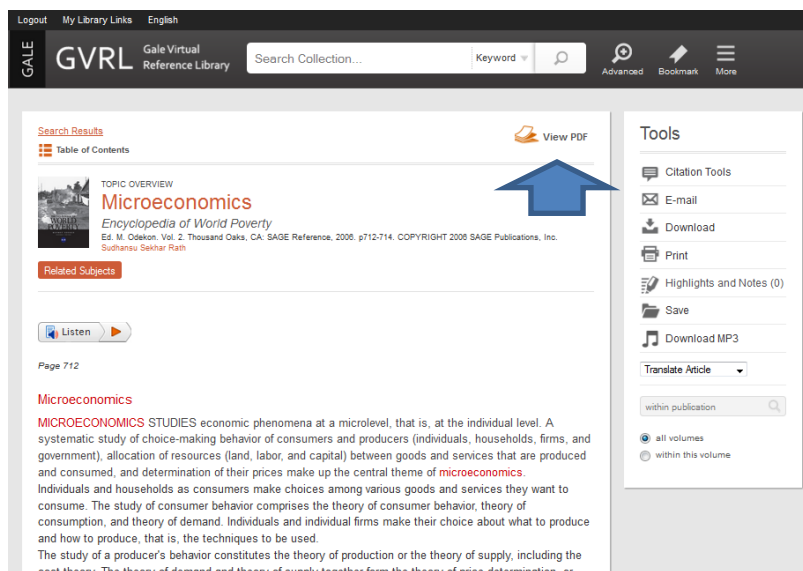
Logout My Library Links English

GALE GVRL Gale Virtual Reference Library

Search Collection... Keyword

Advanced Bookmark More

Search Results

Table of Contents

View PDF

TOPIC OVERVIEW

Microeconomics

Encyclopedia of World Poverty

Ed. M. Odekon. Vol. 2. Thousand Oaks, CA: SAGE Reference, 2006. p712-714. COPYRIGHT 2006 SAGE Publications, Inc.

Sudhansu Sekhar Rath

Related Subjects

Listen

Page 712

Microeconomics

MICROECONOMICS STUDIES economic phenomena at a microlevel, that is, at the individual level. A systematic study of choice-making behavior of consumers and producers (individuals, households, firms, and government), allocation of resources (land, labor, and capital) between goods and services that are produced and consumed, and determination of their prices make up the central theme of microeconomics.

Individuals and households as consumers make choices among various goods and services they want to consume. The study of consumer behavior comprises the theory of consumer behavior, theory of consumption, and theory of demand. Individuals and individual firms make their choice about what to produce and how to produce, that is, the techniques to be used.

The study of a producer's behavior constitutes the theory of production or the theory of supply, including the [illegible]

Tools

Citation Tools

E-mail

Download

Print

Highlights and Notes (0)

Save

Download MP3

Translate Article

within publication

all volumes

within this volume